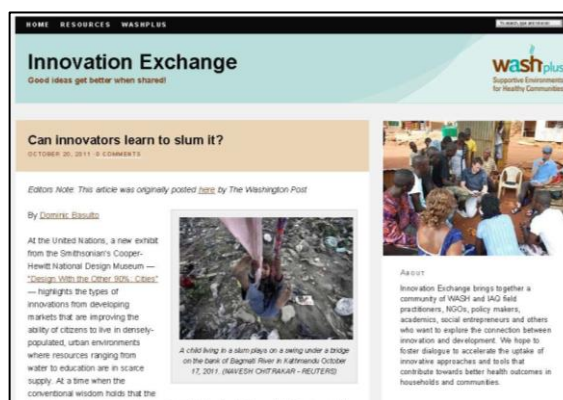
HOME RESOURCES WASHPLUS

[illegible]

Innovation Exchange

Good ideas get better when shared!

washplus
Supportive Environments for Healthy Communities

Can innovators learn to slum it?

OCTOBER 20, 2011 · 0 COMMENTS

Editors Note: This article was originally posted here by The Washington Post

By Dominic Basulto

At the United Nations, a new exhibit from the Smithsonian's Cooper-Hewitt National Design Museum — "Design With the Other 90%: Cities" — highlights the types of innovations from developing markets that are improving the ability of citizens to live in densely-populated, urban environments where resources ranging from water to education are in scarce supply. At a time when the conventional wisdom holds that the

A child living in a slum plays on a swing under a bridge on the bank of Bagmati River in Kathmandu October 17, 2011. (NAVESH CHITRAKAR - REUTERS)

About

Innovation Exchange brings together a community of WASH and IAQ field practitioners, NGOs, policy makers, academics, social entrepreneurs and others who want to explore the connection between innovation and development. We hope to foster dialogue to accelerate the uptake of innovative approaches and tools that contribute towards better health outcomes in households and communities.